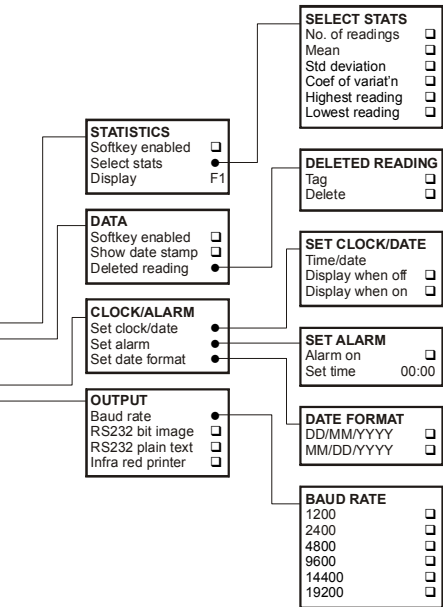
SELECT STATS
No. of readings ☐
Mean ☐
Std deviation ☐
Coef of variat'n ☐
Highest reading ☐
Lowest reading ☐

STATISTICS
Softkey enabled ☐
Select stats ●
Display F1

DELETED READING
Tag ☐
Delete ☐

DATA
Softkey enabled ☐
Show date stamp ☐
Deleted reading ●

SET CLOCK/DATE
Time/date
Display when off ☐
Display when on ☐

CLOCK/ALARM
Set clock/date ●
Set alarm ●
Set date format ●

SET ALARM
Alarm on ☐
Set time 00:00

OUTPUT
Baud rate ●
RS232 bit image ☐
RS232 plain text ☐
Infra red printer ☐

DATE FORMAT
DD/MM/YYYY ☐
MM/DD/YYYY ☐

BAUD RATE
1200 ☐
2400 ☐
4800 ☐
9600 ☐
14400 ☐
19200 ☐